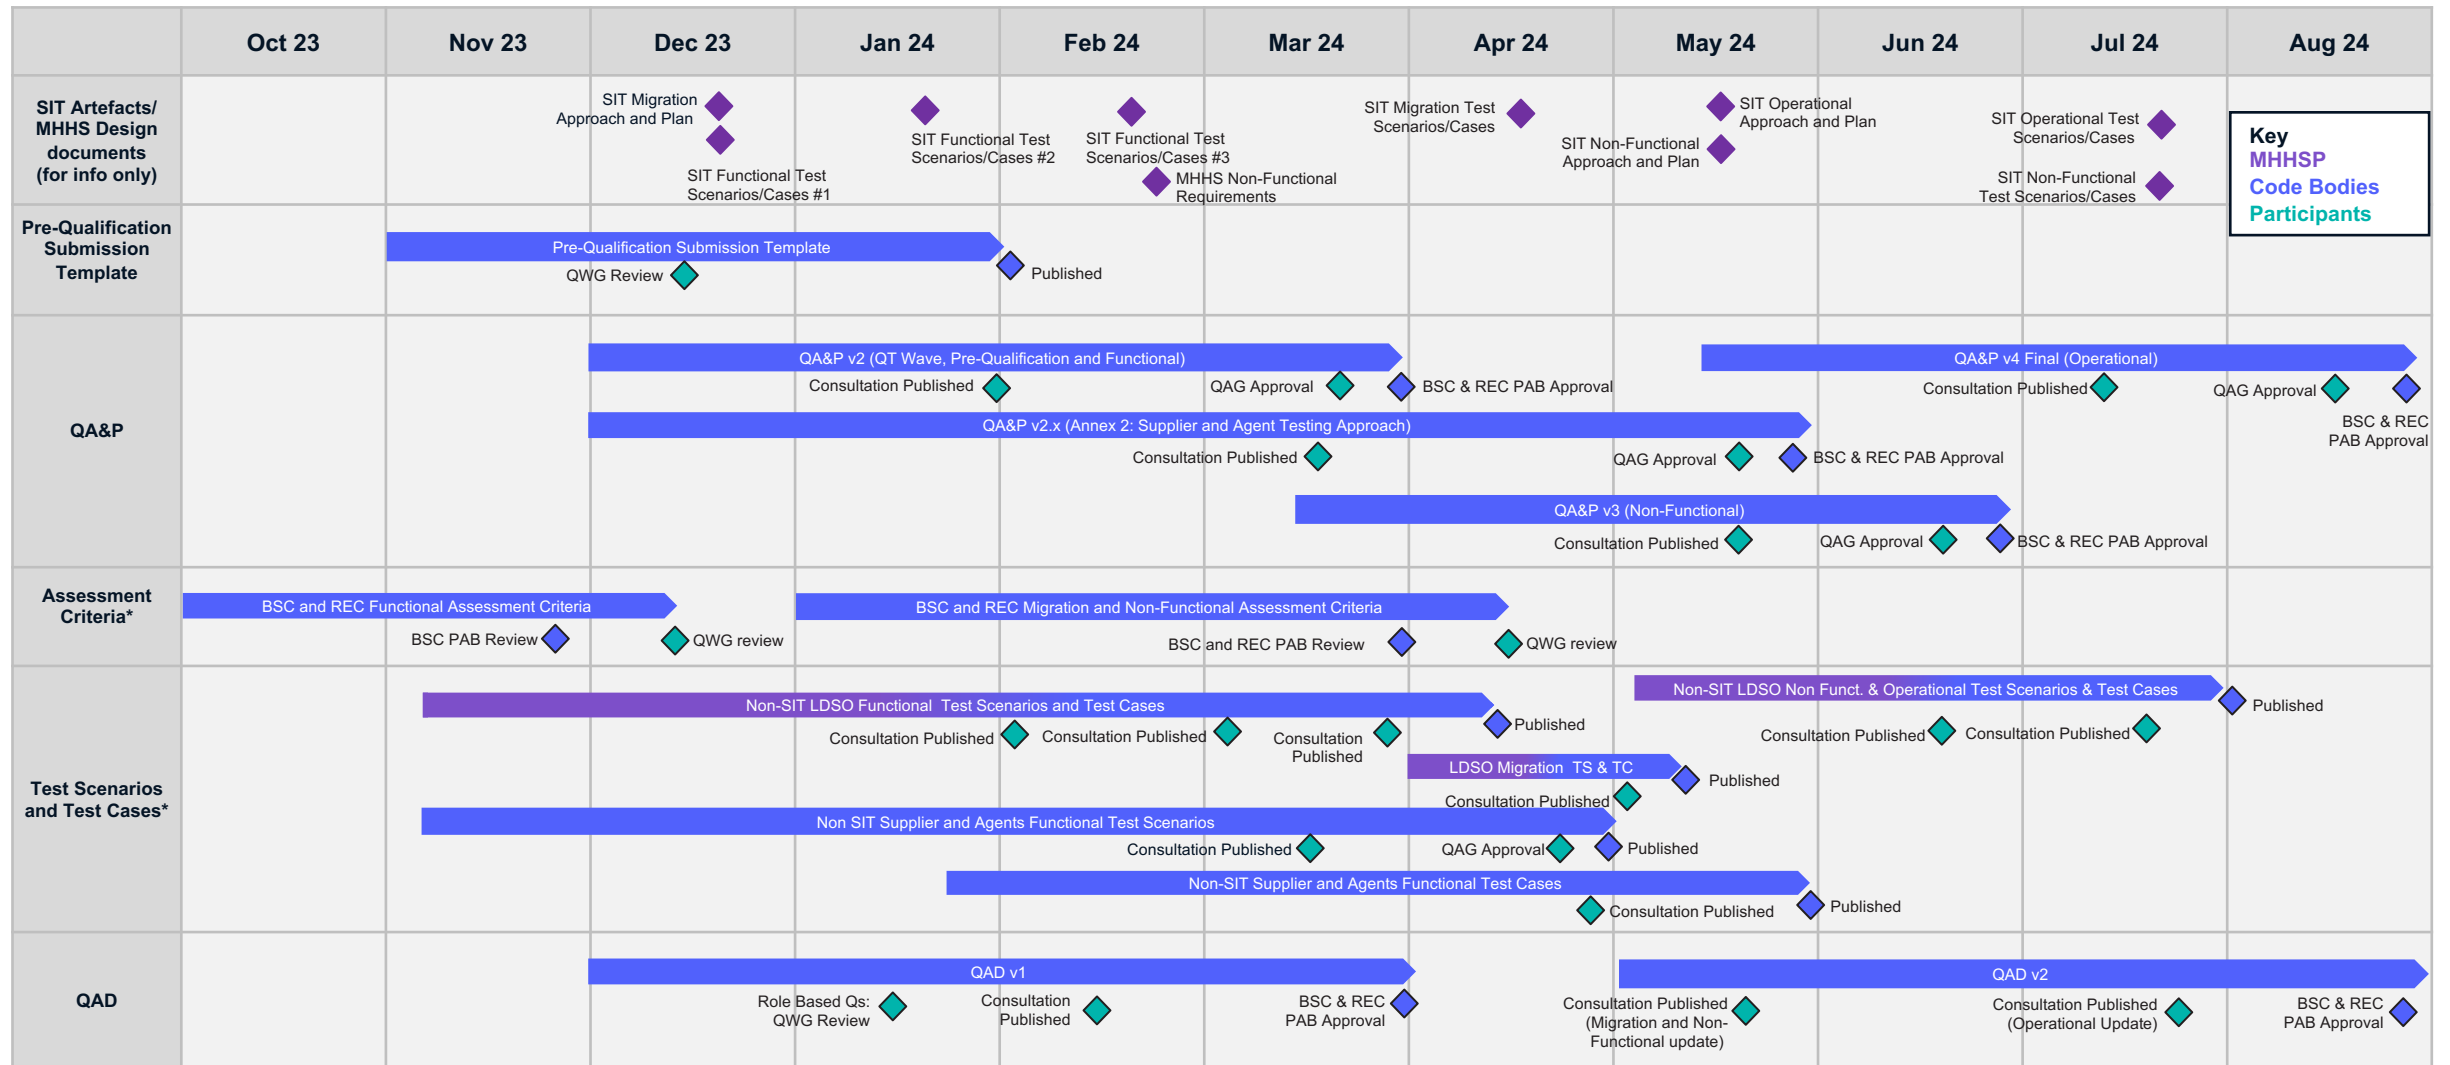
| | Oct 23 | Nov 23 | Dec 23 | Jan 24 | Feb 24 | Mar 24 | Apr 24 | May 24 | Jun 24 | Jul 24 | Aug 24 |
|---|---|---|---|---|---|---|---|---|---|---|---|

SIT Artefacts/ MHHS Design documents (for info only)

SIT Migration Approach and Plan
SIT Functional Test Scenarios/Cases #1
SIT Functional Test Scenarios/Cases #2
SIT Functional Test Scenarios/Cases #3
MHHS Non-Functional Requirements
SIT Migration Test Scenarios/Cases
SIT Operational Test Approach and Plan
SIT Non-Functional Approach and Plan
SIT Operational Test Scenarios/Cases
SIT Non-Functional Test Scenarios/Cases

Key
MHHSP
Code Bodies
Participants

Pre-Qualification Submission Template

Pre-Qualification Submission Template
QWG Review
Published

QA&P

QA&P v2 (QT Wave, Pre-Qualification and Functional)
Consultation Published
QAG Approval
BSC & REC PAB Approval
QA&P v4 Final (Operational)
Consultation Published
QAG Approval
BSC & REC PAB Approval
QA&P v2.x (Annex 2: Supplier and Agent Testing Approach)
Consultation Published
QAG Approval
BSC & REC PAB Approval
QA&P v3 (Non-Functional)
Consultation Published
QAG Approval
BSC & REC PAB Approval

Assessment Criteria*

BSC and REC Functional Assessment Criteria
BSC PAB Review
QWG review
BSC and REC Migration and Non-Functional Assessment Criteria
BSC and REC PAB Review
QWG review

Test Scenarios and Test Cases*

Non-SIT LDSO Functional Test Scenarios and Test Cases
Consultation Published
Consultation Published
Consultation Published
Published
Non-SIT LDSO Non Funct. & Operational Test Scenarios & Test Cases
Published
Consultation Published
Consultation Published
LDSO Migration TS & TC
Published
Consultation Published
Non SIT Supplier and Agents Functional Test Scenarios
Consultation Published
QAG Approval
Published
Non-SIT Supplier and Agents Functional Test Cases
Consultation Published
Published

QAD

QAD v1
Role Based Qs: QWG Review
Consultation Published
BSC & REC PAB Approval
QAD v2
Consultation Published (Migration and Non-Functional update)
Consultation Published (Operational Update)
BSC & REC PAB Approval